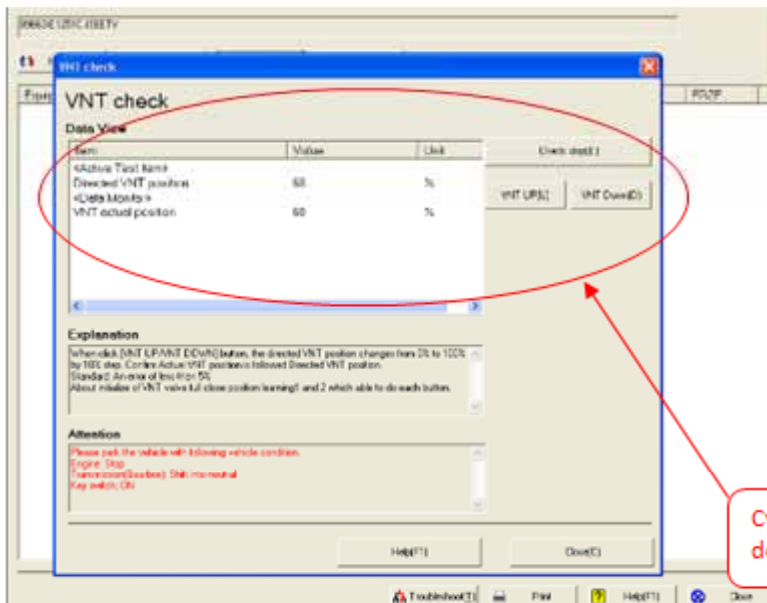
VNT check

VNT check

Data View

| Item | Value | Unit |
|---|---|---|
| <Active Test Item> | | |
| Directed VNT position | 60 | % |
| <Data Monitor> | | |
| VNT actual position | 60 | % |

Check start(.)

VNT UP(U)

VNT Down(D)

Explanation

When click [VNT UP/VNT DOWN] button, the directed VNT position changes from 0% to 100% by 10% step. Confirm Actual VNT position is followed Directed VNT position. Standard: An error of less than 5%. About initialize of VNT valve full close position learning1 and 2 which able to do each button.

Attention

Please park the vehicle with following vehicle condition. Engine: Stop Transmission(Position): Shift into neutral Key switch: ON

Help(F1)

Close(C)

Troubleshoot(T)

Print

Help(F1)

Close

Co
de